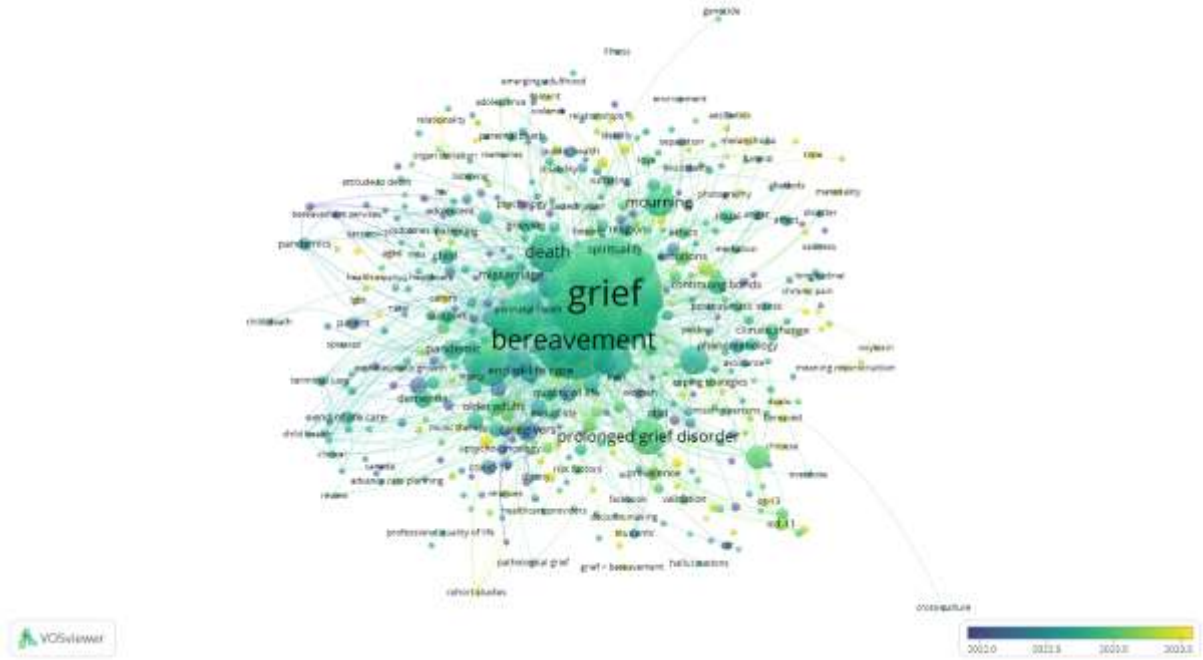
genocide

fitness

emerging adulthood

adolescence

relationality

environment

aesthetics

organ donation

memories

suicide death

bereavement services

pandemics

photography

mourning

death

spirituality

emotions

grief

continuing bonds

bereavement

climate change

phenomenology

pandemic

end-of-life care

coping strategies

older adults

quality of life

dementia

caregivers

prolonged grief disorder

terminal care

child death

risk factors

advance care planning

resilience

validation

icd-11

healthcare providers

decision making

professional quality of life

students

pathological grief

grief + bereavement

hallucinations

cohort studies

meaning reconstruction

chronic pain

loneliness

crosscultural

mourning

ethics

VOSviewer

2022.0 2022.5 2023.0 2023.5